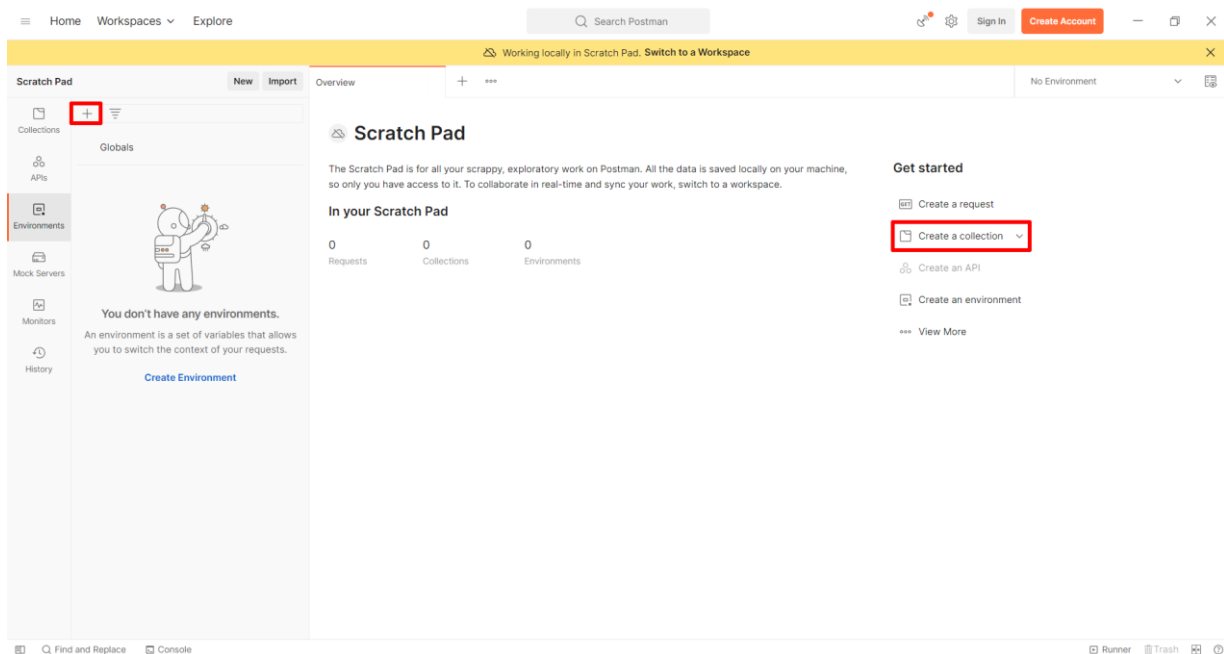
Home Workspaces Explore

Search Postman

Sign In Create Account

Working locally in Scratch Pad. Switch to a Workspace

Scratch Pad New Import

Overview

No Environment

Collections

APIs

Environments

Mock Servers

Monitors

History

Globals

You don't have any environments.

An environment is a set of variables that allows you to switch the context of your requests.

Create Environment

Scratch Pad

The Scratch Pad is for all your scrappy, exploratory work on Postman. All the data is saved locally on your machine, so only you have access to it. To collaborate in real-time and sync your work, switch to a workspace.

In your Scratch Pad

0
Requests

0
Collections

0
Environments

Get started

Create a request

Create a collection

Create an API

Create an environment

View More

Find and Replace Console

Runner Trash